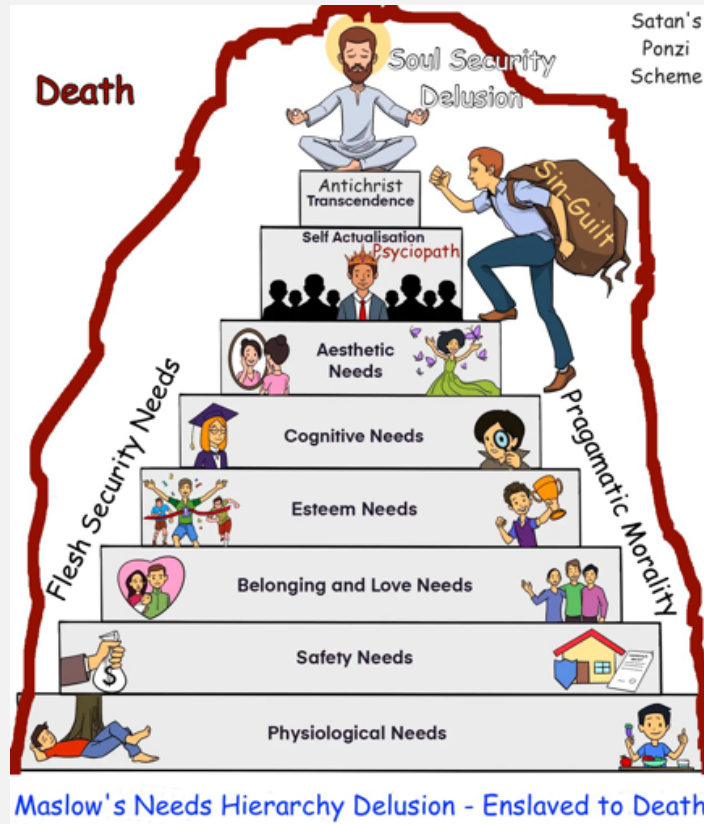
Death

Satan's Ponzi Scheme

Soul Security Delusion

Sin-Guilt

Antichrist Transcendence

Self Actualisation

Psyciopath

Aesthetic Needs

Cognitive Needs

Esteem Needs

Belonging and Love Needs

Safety Needs

Physiological Needs

Flesh Security Needs

Pragamatic Morality

Maslow's Needs Hierarchy Delusion - Enslaved to Death